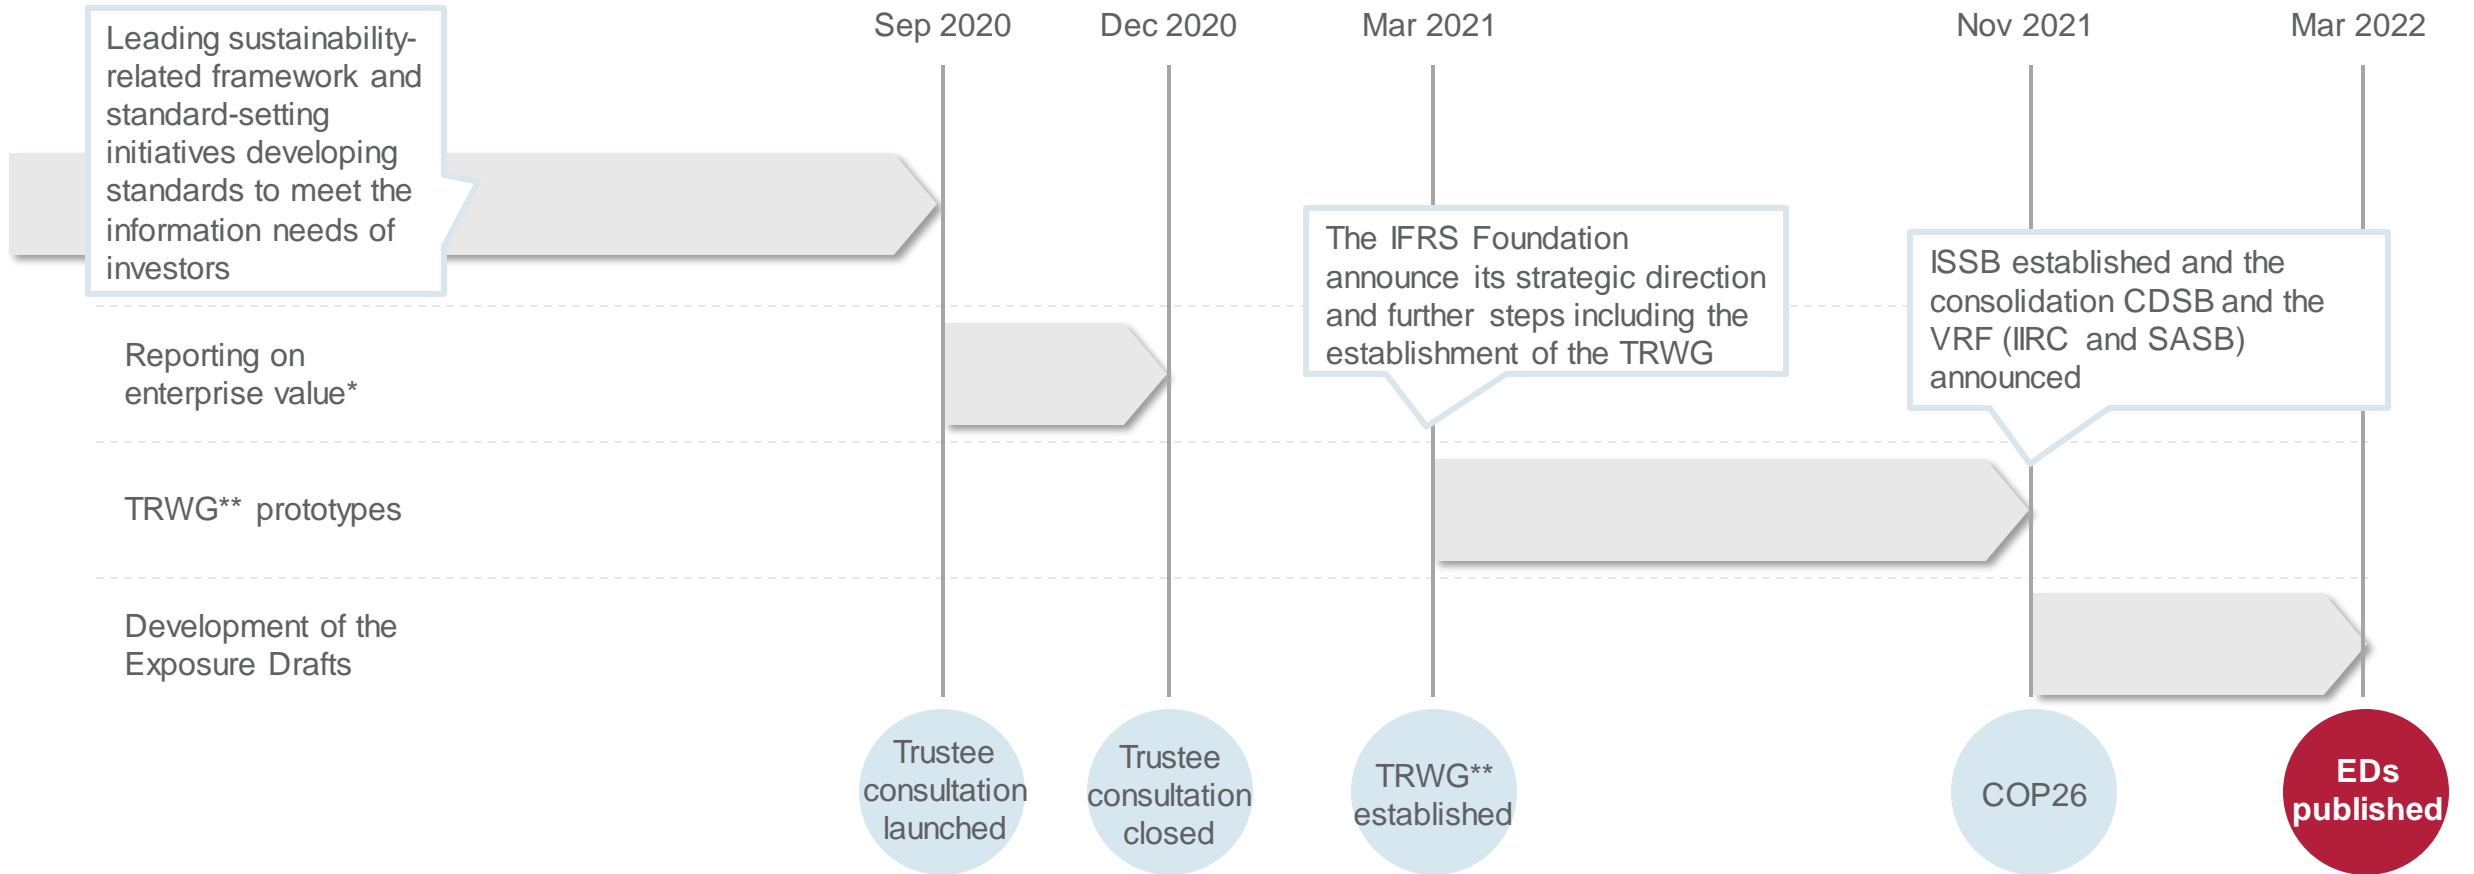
Leading sustainability-related framework and standard-setting initiatives developing standards to meet the information needs of investors

Sep 2020

Dec 2020

Mar 2021

Nov 2021

Mar 2022

The IFRS Foundation announce its strategic direction and further steps including the establishment of the TRWG

ISSB established and the consolidation CDSB and the VRF (IIRC and SASB) announced

Reporting on enterprise value*

TRWG** prototypes

Development of the Exposure Drafts

Trustee consultation launched

Trustee consultation closed

TRWG** established

COP26

EDs published